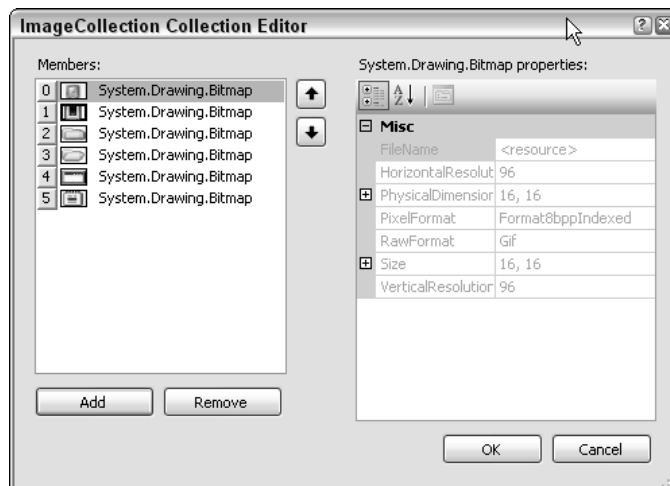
ImageCollection Collection Editor

Members:

0 System.Drawing.Bitmap
1 System.Drawing.Bitmap
2 System.Drawing.Bitmap
3 System.Drawing.Bitmap
4 System.Drawing.Bitmap
5 System.Drawing.Bitmap

Add Remove

System.Drawing.Bitmap properties:

Misc

| | |
|---|---|
| FileName | <resource> |
| HorizontalResolut | 96 |
| PhysicalDimension | 16, 16 |
| PixelFormat | Format8bppIndexed |
| RawFormat | Gif |
| Size | 16, 16 |
| VerticalResolution | 96 |

OK Cancel